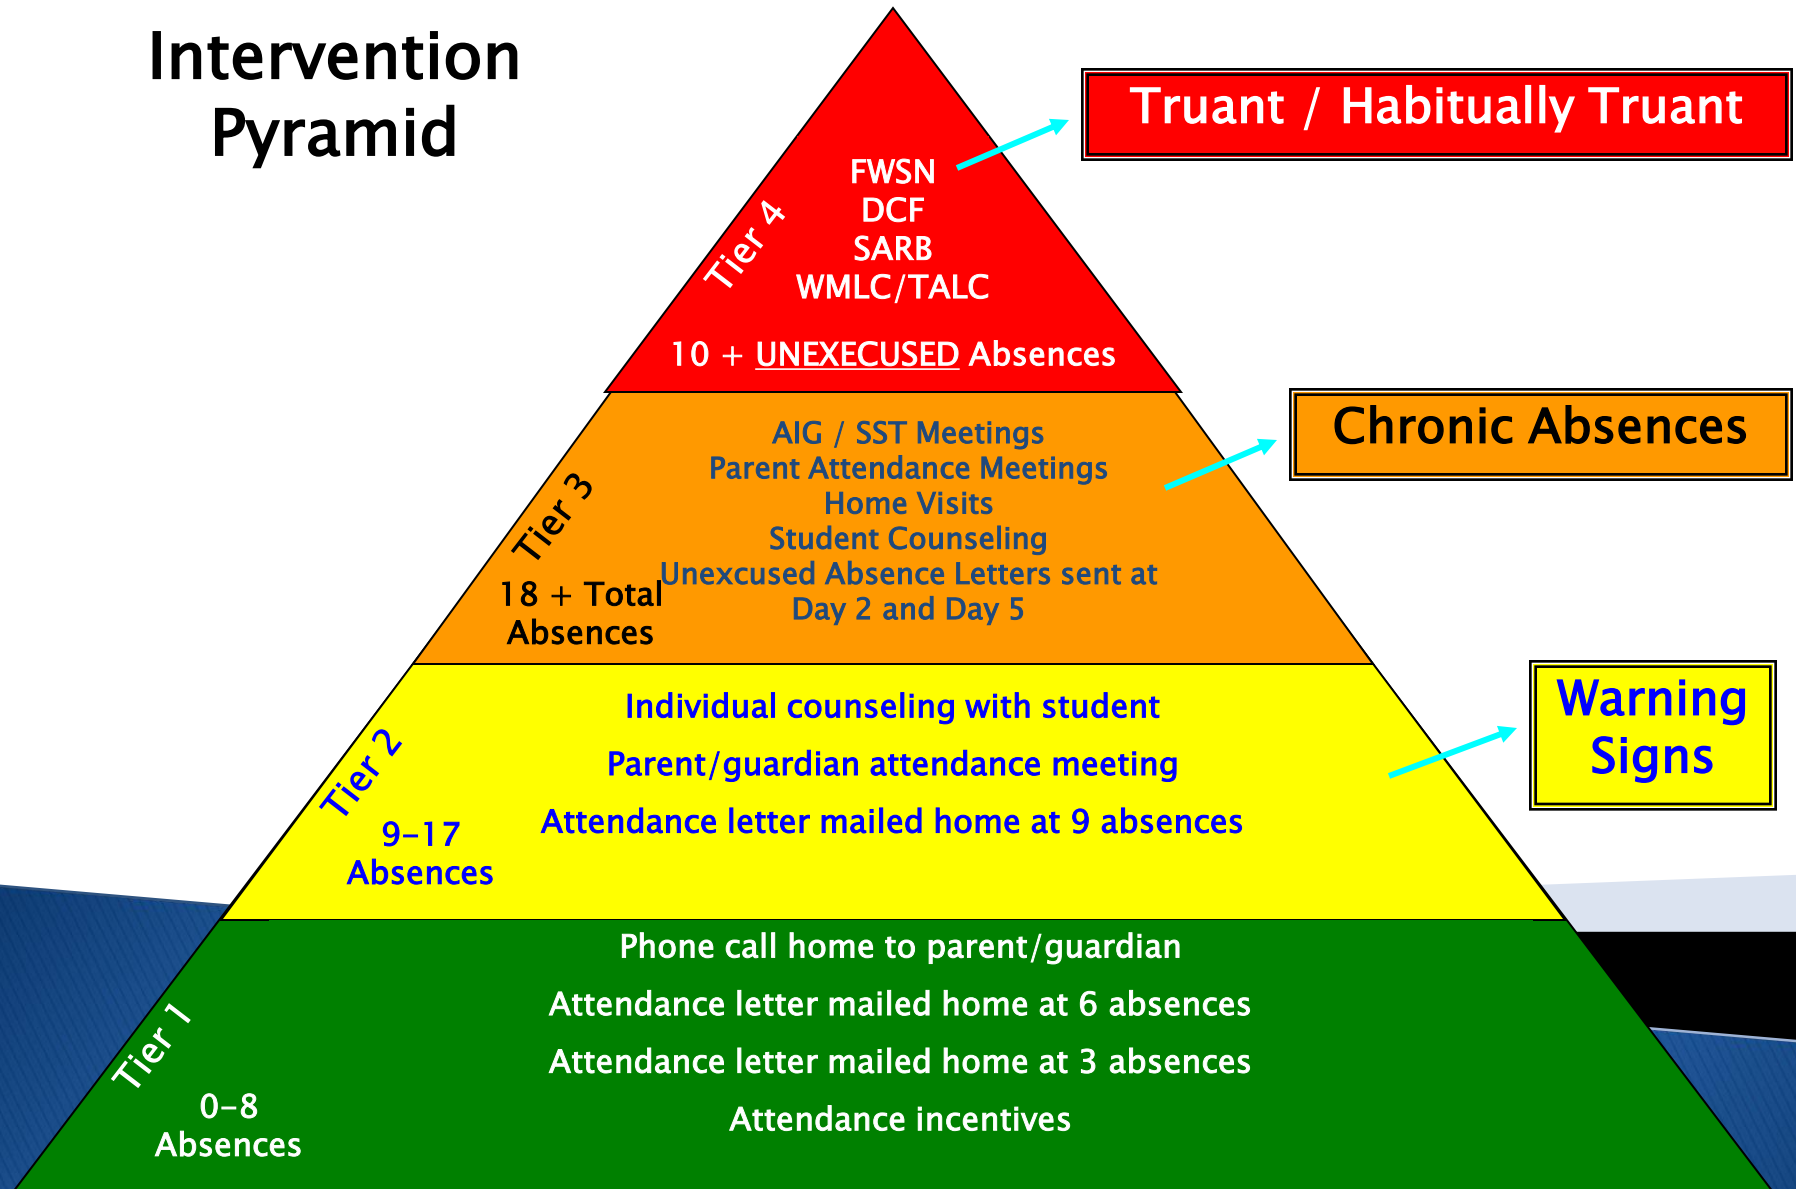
Intervention Pyramid

Tier 4

FWSN
DCF
SARB
WMLC/TALC

10 + UNEXECUSED Absences

Truant / Habitually Truant

Tier 3

AIG / SST Meetings
Parent Attendance Meetings
Home Visits
Student Counseling
Unexcused Absence Letters sent at Day 2 and Day 5

18 + Total Absences

Chronic Absences

Tier 2

Individual counseling with student

Parent/guardian attendance meeting

Attendance letter mailed home at 9 absences

9-17 Absences

Warning Signs

Tier 1

Phone call home to parent/guardian

Attendance letter mailed home at 6 absences

Attendance letter mailed home at 3 absences

Attendance incentives

0-8 Absences